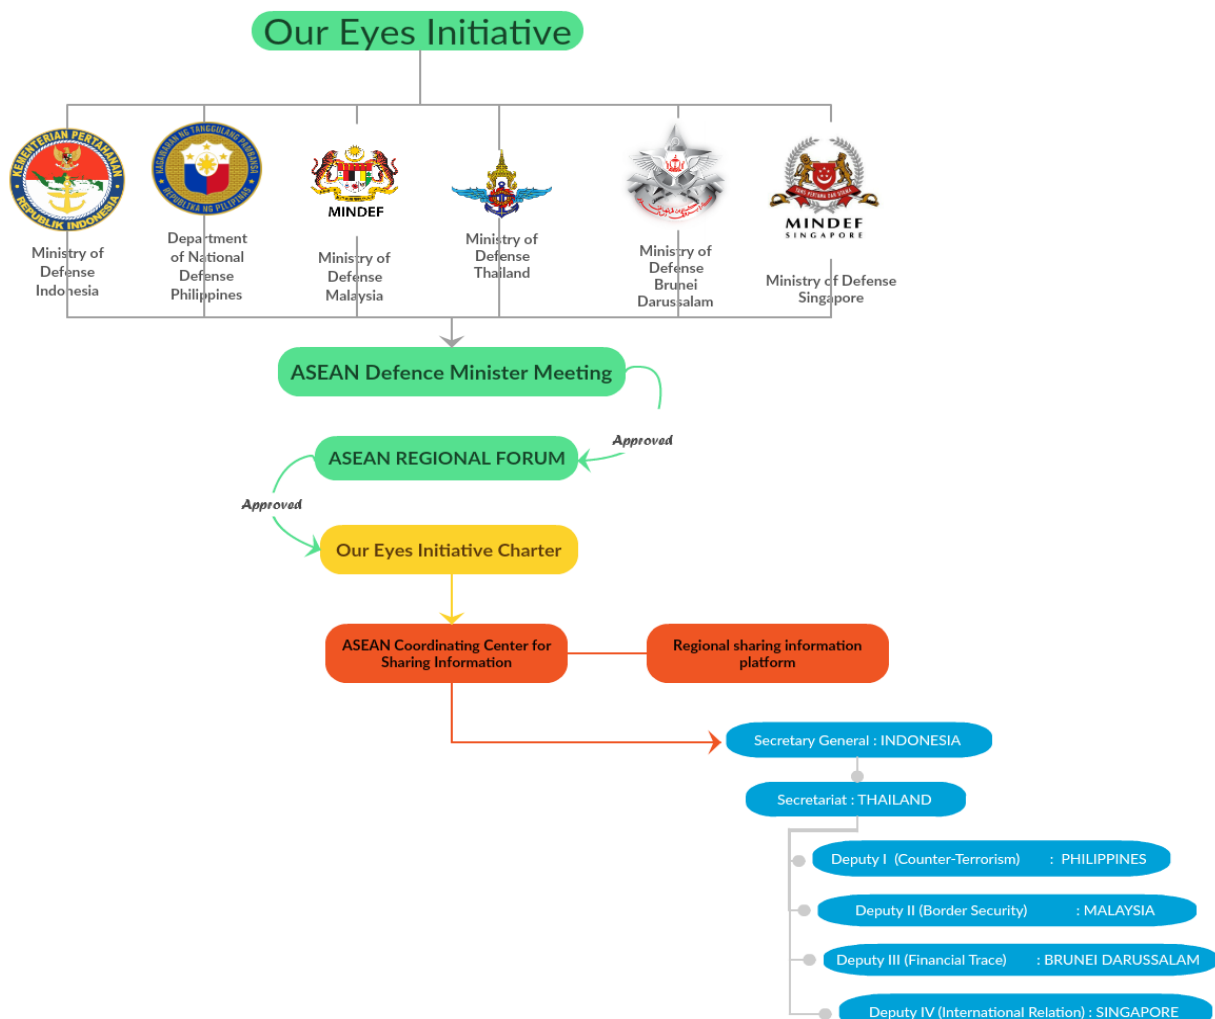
Our Eyes Initiative

KEMENTERIAN PERTAHANAN REPUBLIK INDONESIA

Ministry of Defense Indonesia

KAGAWARAN NG TANGGULANG PAMBANSA REPUBLIKA NG PILIPINAS

Department of National Defense Philippines

MINDEF

Ministry of Defense Malaysia

Ministry of Defense Thailand

Ministry of Defense Brunei Darussalam

MINDEF SINGAPORE

Ministry of Defense Singapore

ASEAN Defence Minister Meeting

Approved

ASEAN REGIONAL FORUM

Approved

Our Eyes Initiative Charter

ASEAN Coordinating Center for Sharing Information

Regional sharing information platform

Secretary General : INDONESIA

Secretariat : THAILAND

Deputy I (Counter-Terrorism) : PHILIPPINES

Deputy II (Border Security) : MALAYSIA

Deputy III (Financial Trace) : BRUNEI DARUSSALAM

Deputy IV (International Relation) : SINGAPORE